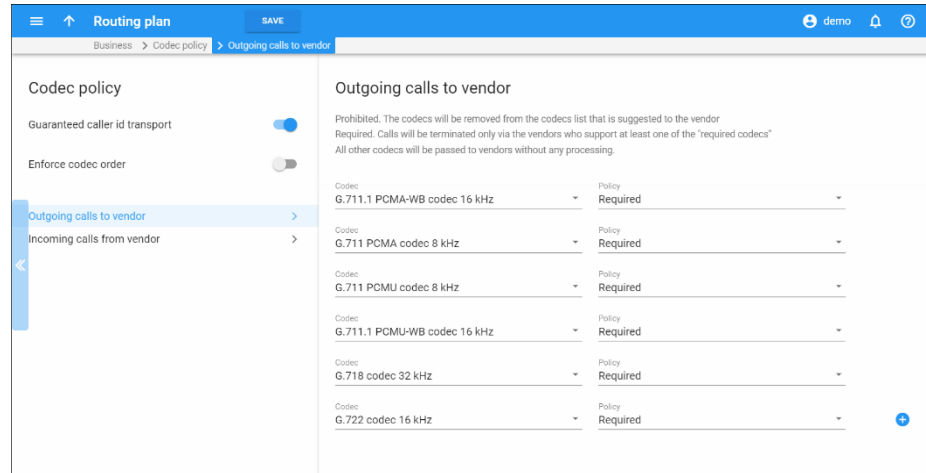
Routing plan
SAVE
demo

Business > Codec policy > Outgoing calls to vendor

Codec policy

Guaranteed caller id transport

Enforce codec order

Outgoing calls to vendor >
Incoming calls from vendor >

Outgoing calls to vendor

Prohibited. The codecs will be removed from the codecs list that is suggested to the vendor
Required. Calls will be terminated only via the vendors who support at least one of the "required codecs"
All other codecs will be passed to vendors without any processing.

| Codec | Policy |
|---|---|
| G.711.1 PCMA-WB codec 16 kHz | Required |
| G.711 PCMA codec 8 kHz | Required |
| G.711 PCMU codec 8 kHz | Required |
| G.711.1 PCMU-WB codec 16 kHz | Required |
| G.718 codec 32 kHz | Required |
| G.722 codec 16 kHz | Required |